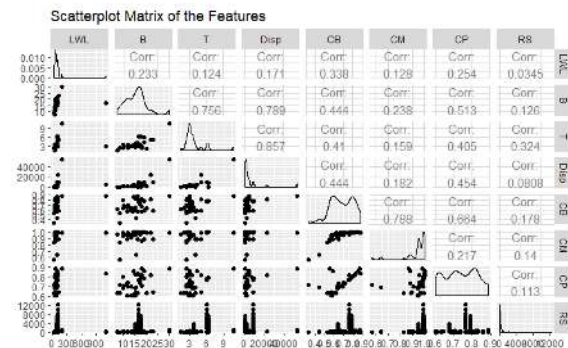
Scatterplot Matrix of the Features

| LWL | B | T | Disp | CB | CM | CP | RS |
|---|---|---|---|---|---|---|---|
| | Corr: 0.233 | Corr: 0.124 | Corr: 0.171 | Corr: 0.338 | Corr: 0.128 | Corr: 0.254 | Corr: 0.0345 |
| | | Corr: 0.756 | Corr: 0.789 | Corr: 0.444 | Corr: 0.238 | Corr: 0.513 | Corr: 0.126 |
| | | | Corr: 0.857 | Corr: 0.41 | Corr: 0.159 | Corr: 0.405 | Corr: 0.324 |
| | | | | Corr: 0.444 | Corr: 0.182 | Corr: 0.454 | Corr: 0.0808 |
| | | | | | Corr: 0.788 | Corr: 0.884 | Corr: 0.178 |
| | | | | | | Corr: 0.217 | Corr: 0.14 |
| | | | | | | | Corr: 0.113 |

LWL B T Disp CB CM CP RS

0.010
0.005
0.000

30
25
20
15
10

9
6
3

40000
20000
0

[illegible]

1.0
0.9
0.8

0.9
0.8
0.7
0.6

12000
8000
4000
0

0 300600900 1015202530 3 6 9 0 20000400000 0.40.50.60.70.80.9 0.80.91.0 0.6 0.7 0.8 0.9 0 4000800012000